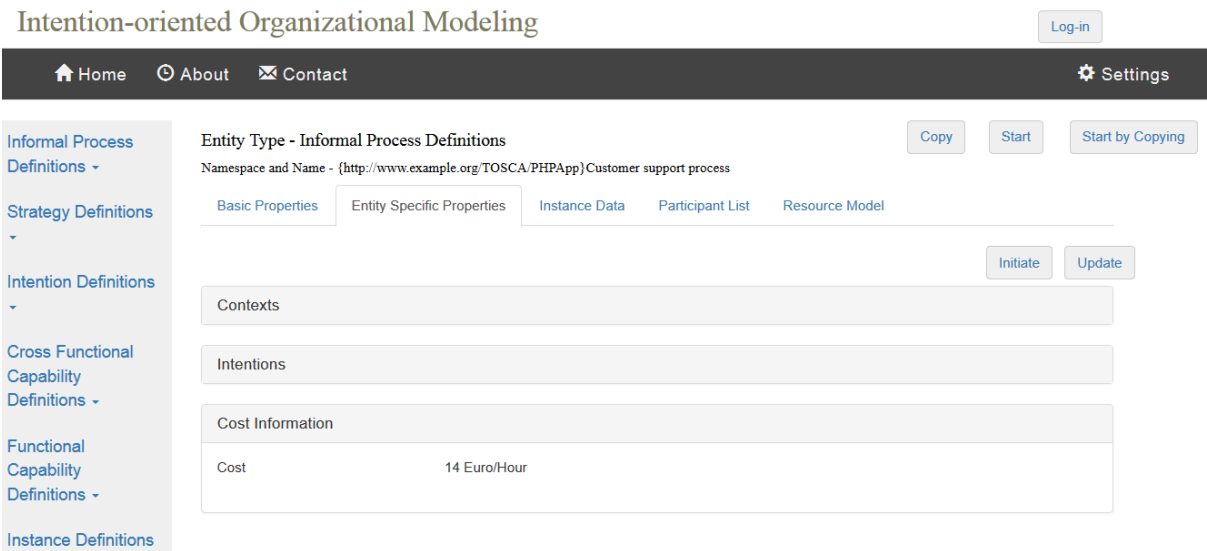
Intention-oriented Organizational Modeling

Log-in

Home About Contact

Settings

Informal Process Definitions ▾

Strategy Definitions ▾

Intention Definitions ▾

Cross Functional Capability Definitions ▾

Functional Capability Definitions ▾

Instance Definitions

Entity Type - Informal Process Definitions

Namespace and Name - {http://www.example.org/TOSCA/PHPApp}Customer support process

Copy

Start

Start by Copying

Basic Properties

Entity Specific Properties

Instance Data

Participant List

Resource Model

Initiate

Update

Contexts

Intentions

Cost Information

| Cost | 14 Euro/Hour |
|---|---|